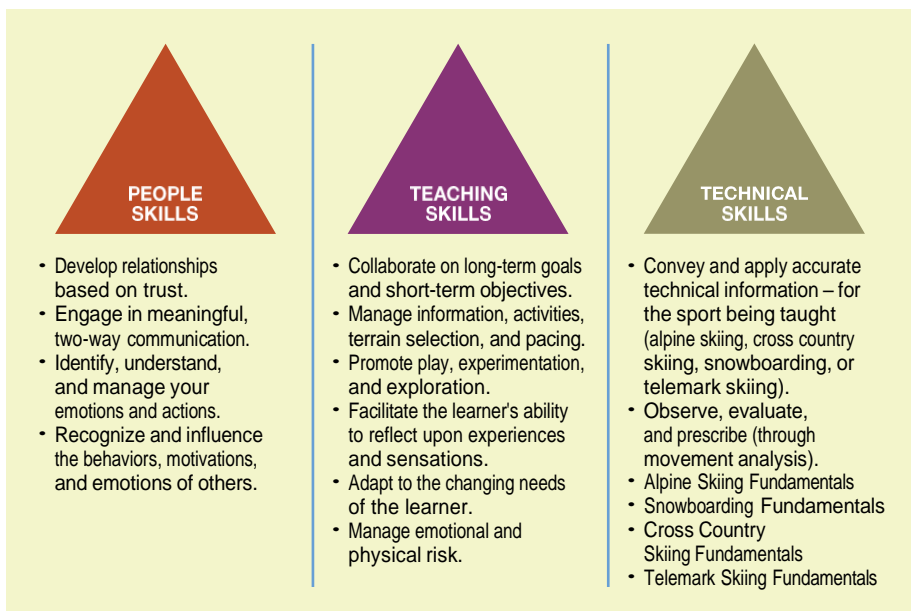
PEOPLE SKILLS

- Develop relationships based on trust.
- Engage in meaningful, two-way communication.
- Identify, understand, and manage your emotions and actions.
- Recognize and influence the behaviors, motivations, and emotions of others.

TEACHING SKILLS

- Collaborate on long-term goals and short-term objectives.
- Manage information, activities, terrain selection, and pacing.
- Promote play, experimentation, and exploration.
- Facilitate the learner's ability to reflect upon experiences and sensations.
- Adapt to the changing needs of the learner.
- Manage emotional and physical risk.

TECHNICAL SKILLS

- Convey and apply accurate technical information – for the sport being taught (alpine skiing, cross country skiing, snowboarding, or telemark skiing).
- Observe, evaluate, and prescribe (through movement analysis).
- Alpine Skiing Fundamentals
- Snowboarding Fundamentals
- Cross Country Skiing Fundamentals
- Telemark Skiing Fundamentals